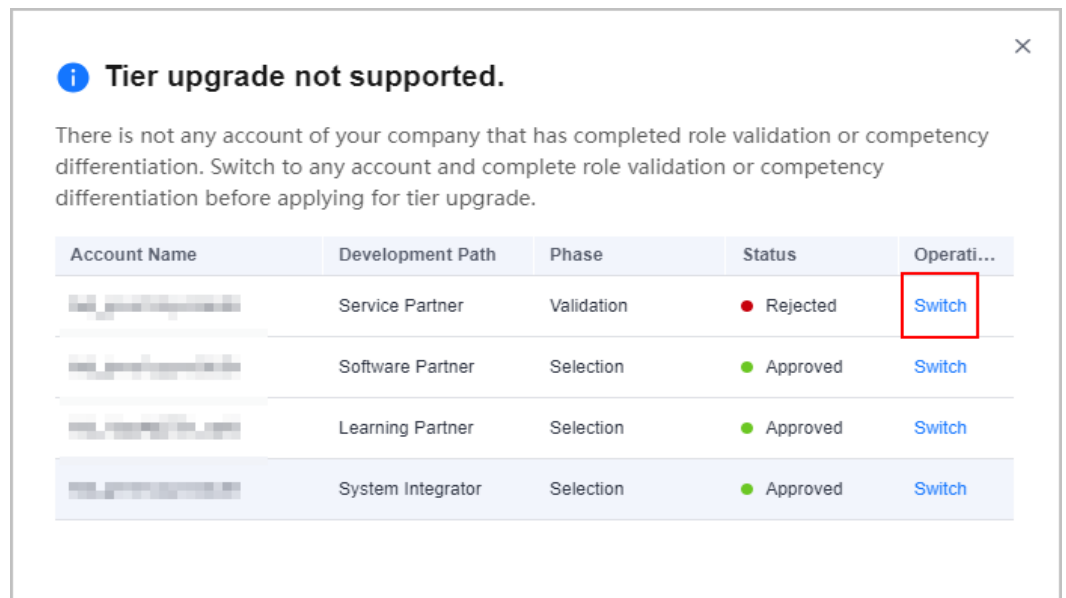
×

Tier upgrade not supported.

There is not any account of your company that has completed role validation or competency differentiation. Switch to any account and complete role validation or competency differentiation before applying for tier upgrade.

| Account Name | Development Path | Phase | Status | Operati... |
|---|---|---|---|---|
| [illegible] | Service Partner | Validation | Rejected | Switch |
| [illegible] | Software Partner | Selection | Approved | Switch |
| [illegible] | Learning Partner | Selection | Approved | Switch |
| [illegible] | System Integrator | Selection | Approved | Switch |